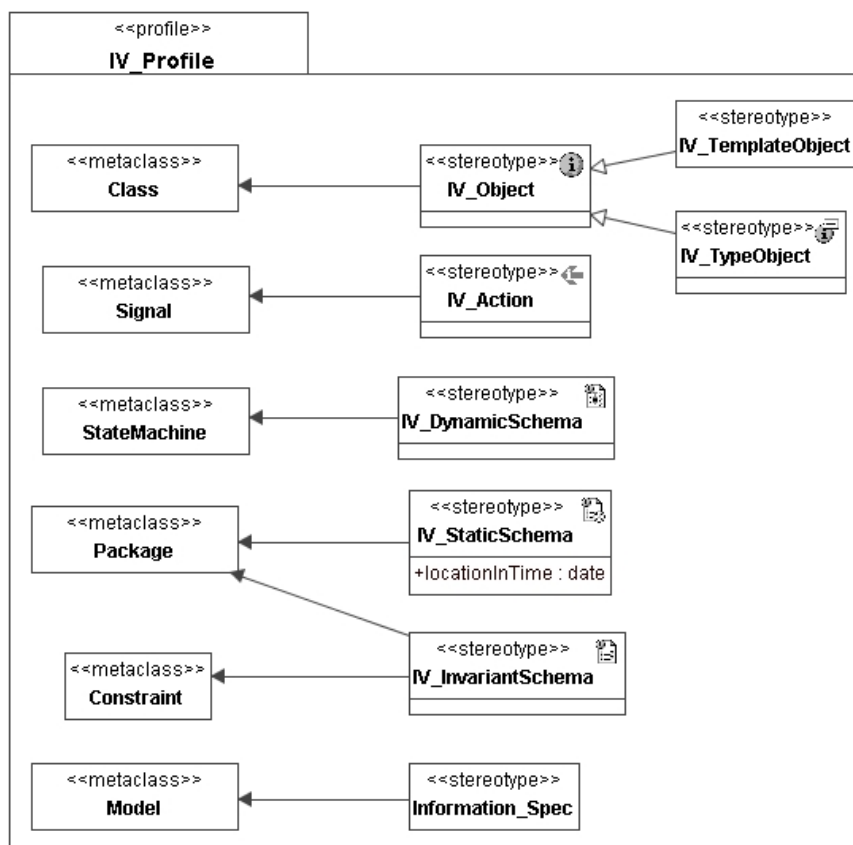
<<profile>>
IV_Profile

<<metaclass>>
Class

<<stereotype>>
IV_Object

<<stereotype>>
IV_TemplateObject

<<stereotype>>
IV_TypeObject

<<metaclass>>
Signal

<<stereotype>>
IV_Action

<<metaclass>>
StateMachine

<<stereotype>>
IV_DynamicSchema

<<metaclass>>
Package

<<stereotype>>
IV_StaticSchema
+locationInTime : date

<<metaclass>>
Constraint

<<stereotype>>
IV_InvariantSchema

<<metaclass>>
Model

<<stereotype>>
Information_Spec